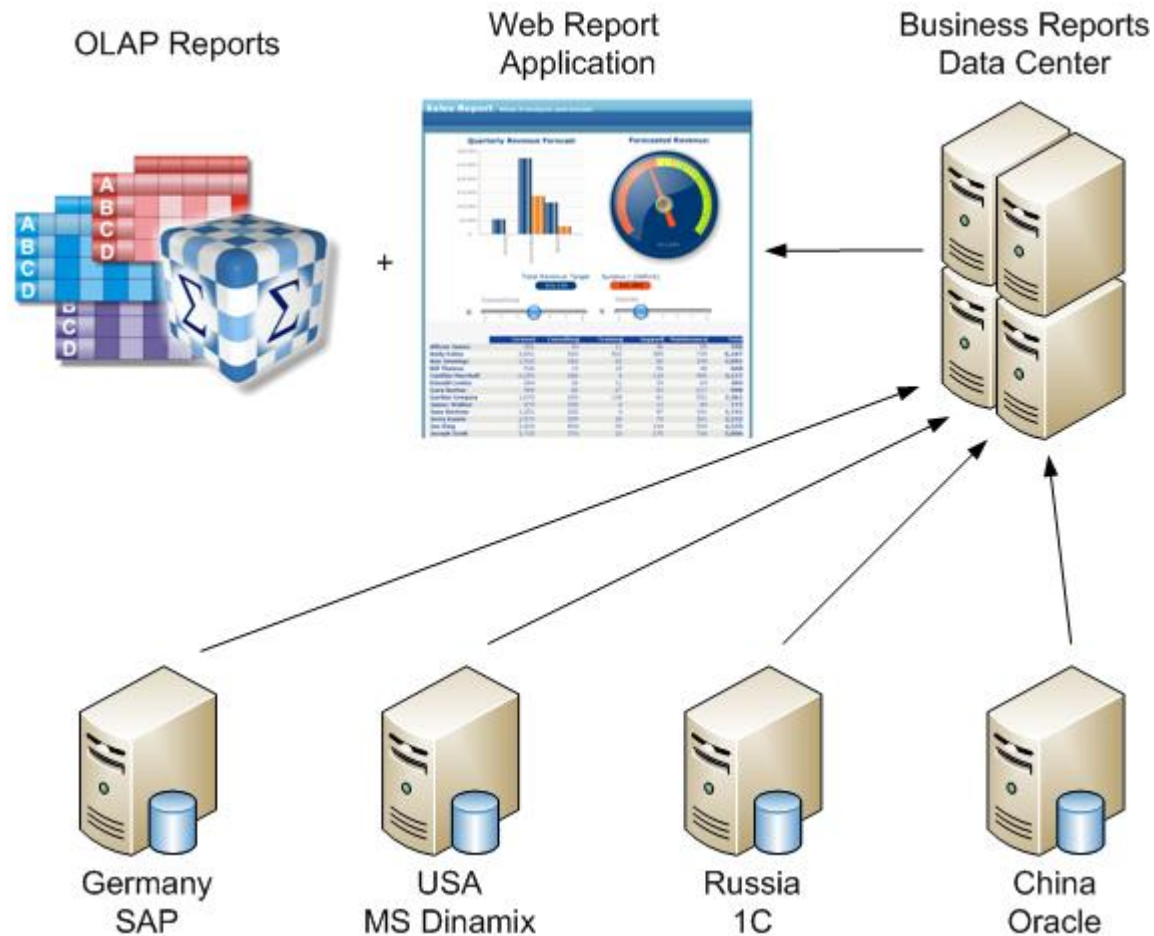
OLAP Reports

Web Report Application

Business Reports Data Center

A
B
C
D

A
B
C
D

B
C
D

Σ Σ

+

Sales Report

Quarterly Revenue Forecast

Forecasted Revenue

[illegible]

Germany SAP

USA MS Dinamix

Russia 1C

China Oracle